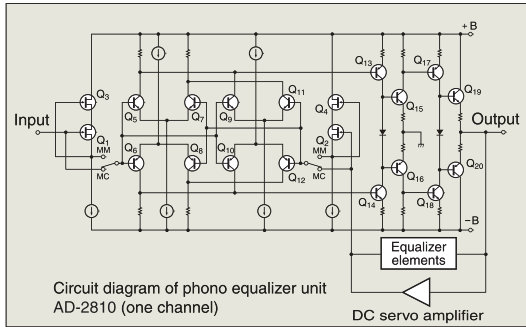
+B

Q3

Q13

Q17

Q19

Q11

Q4

Input

Q5

Q7

Q9

Q15

Output

Q1
MM

Q2
MM

MC

Q6

Q8

Q10

Q12

MC

Q16

Q20

Q14

Q18

−B

Equalizer elements

Circuit diagram of phono equalizer unit AD-2810 (one channel)

DC servo amplifier